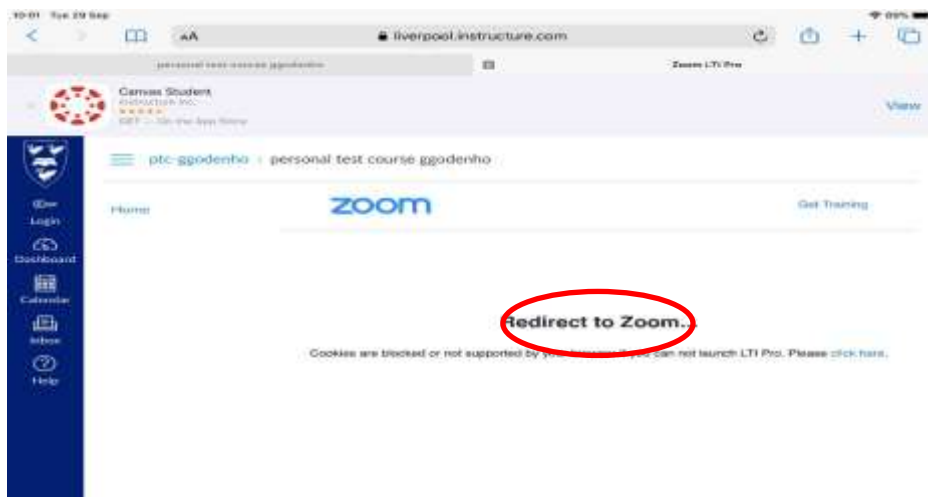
10:01 Tue 29 Sep

AA liverpool.instructure.com

personal test course ggodenho

Zoom LTI Pro

Canvas Student
Instructure Inc.
★★★★★
GET — On the App Store

View

Login

Dashboard

Calendar

Inbox

Help

ptc-ggodenho › personal test course ggodenho

Home

zoom

Get Training

Redirect to Zoom...

Cookies are blocked or not supported by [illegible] If you can not launch LTI Pro. Please click here.